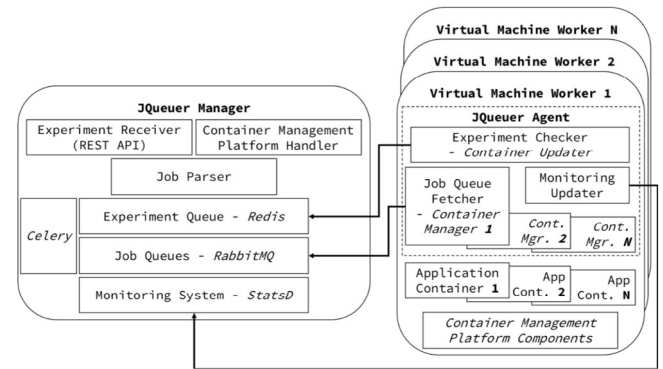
Virtual Machine Worker N

Virtual Machine Worker 2

Virtual Machine Worker 1

JQueuer Manager

Experiment Receiver (REST API)

Container Management Platform Handler

Job Parser

Celery

Experiment Queue - *Redis*

Job Queues - *RabbitMQ*

Monitoring System - *StatsD*

JQueuer Agent

Experiment Checker - *Container Updater*

Job Queue Fetcher - *Container Manager* **1**

Monitoring Updater

Cont. Mgr. **2**

Cont. Mgr. **N**

Application Container **1**

App Cont. **2**

App Cont. **N**

*Container Management Platform Components*